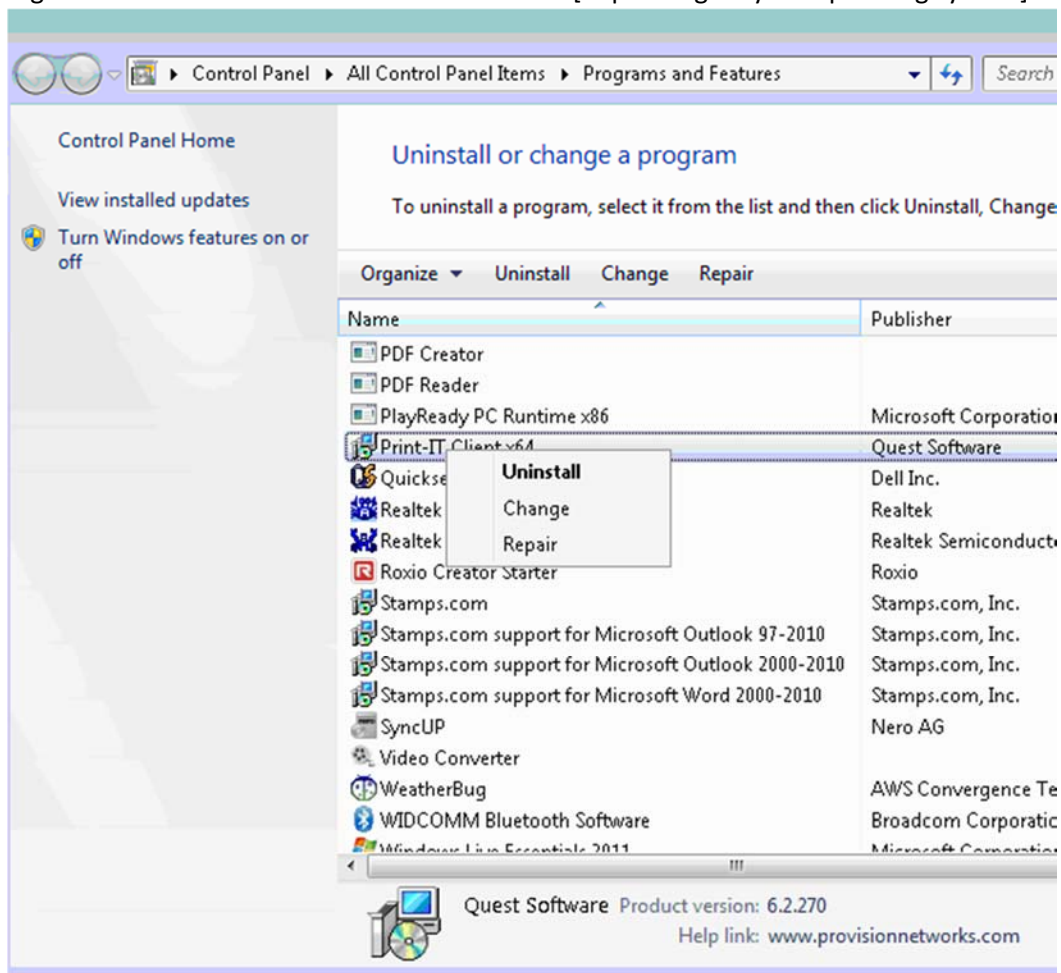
Control Panel ▸ All Control Panel Items ▸ Programs and Features

Search

Control Panel Home

View installed updates

Turn Windows features on or off

Uninstall or change a program

To uninstall a program, select it from the list and then click Uninstall, Change

Organize ▾ Uninstall Change Repair

| Name | Publisher |
|---|---|
| PDF Creator | |
| PDF Reader | |
| PlayReady PC Runtime x86 | Microsoft Corporation |
| Print-IT Client x64 | Quest Software |
| Quickse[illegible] | Dell Inc. |
| Realtek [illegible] | Realtek |
| Realtek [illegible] | Realtek Semiconduct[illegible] |
| Roxio Creator Starter | Roxio |
| Stamps.com | Stamps.com, Inc. |
| Stamps.com support for Microsoft Outlook 97-2010 | Stamps.com, Inc. |
| Stamps.com support for Microsoft Outlook 2000-2010 | Stamps.com, Inc. |
| Stamps.com support for Microsoft Word 2000-2010 | Stamps.com, Inc. |
| SyncUP | Nero AG |
| Video Converter | |
| WeatherBug | AWS Convergence Te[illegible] |
| WIDCOMM Bluetooth Software | Broadcom Corporatio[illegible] |
| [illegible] | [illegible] |

Uninstall
Change
Repair

Quest Software Product version: 6.2.270
Help link: www.provisionnetworks.com